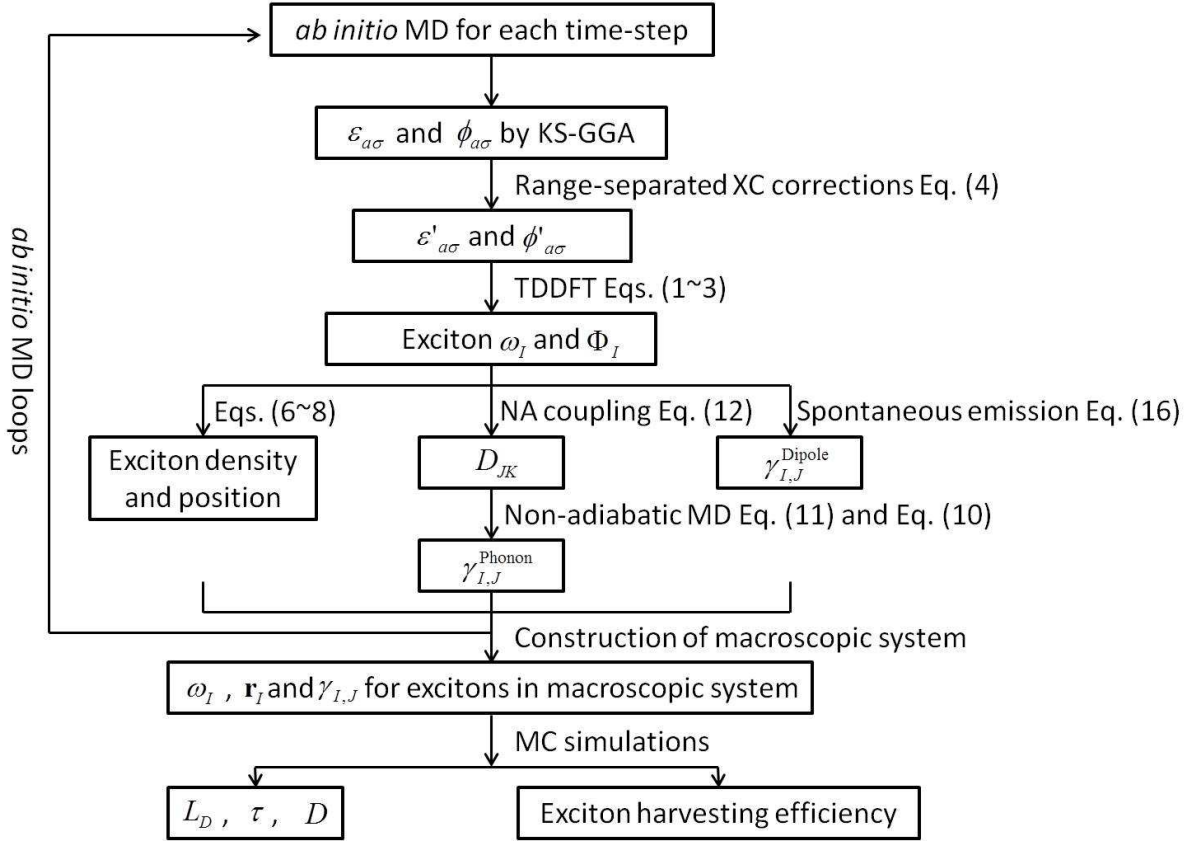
ab initio MD for each time-step

$\varepsilon_{a\sigma}$ and $\phi_{a\sigma}$ by KS-GGA

Range-separated XC corrections Eq. (4)

$\varepsilon'_{a\sigma}$ and $\phi'_{a\sigma}$

TDDFT Eqs. (1~3)

Exciton $\omega_I$ and $\Phi_I$

Eqs. (6~8)

NA coupling Eq. (12)

Spontaneous emission Eq. (16)

Exciton density and position

$D_{JK}$

$\gamma_{I,J}^{\text{Dipole}}$

Non-adiabatic MD Eq. (11) and Eq. (10)

$\gamma_{I,J}^{\text{Phonon}}$

ab initio MD loops

Construction of macroscopic system

$\omega_I$ , $\mathbf{r}_I$ and $\gamma_{I,J}$ for excitons in macroscopic system

MC simulations

$L_D$ , $\tau$ , $D$

Exciton harvesting efficiency